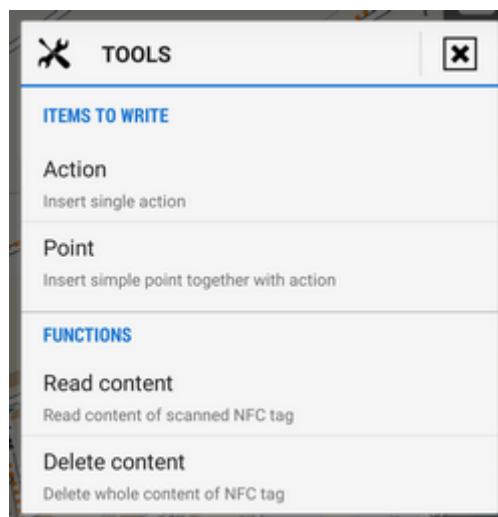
TOOLS

ITEMS TO WRITE

Action
Insert single action

Point
Insert simple point together with action

FUNCTIONS

Read content
Read content of scanned NFC tag

Delete content
Delete whole content of NFC tag